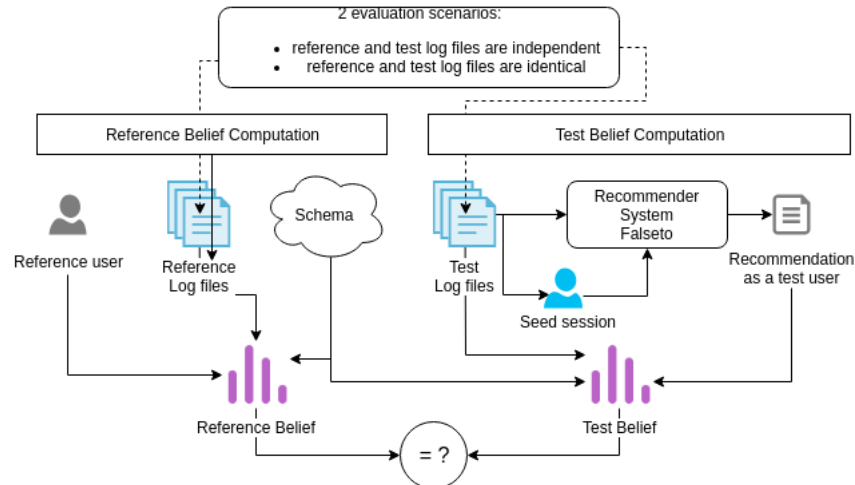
2 evaluation scenarios:

- reference and test log files are independent
- reference and test log files are identical

Reference Belief Computation

Test Belief Computation

Reference user

Reference Log files

Schema

Test Log files

Recommender System Falseto

Recommendation as a test user

Seed session

Reference Belief

Test Belief

= ?